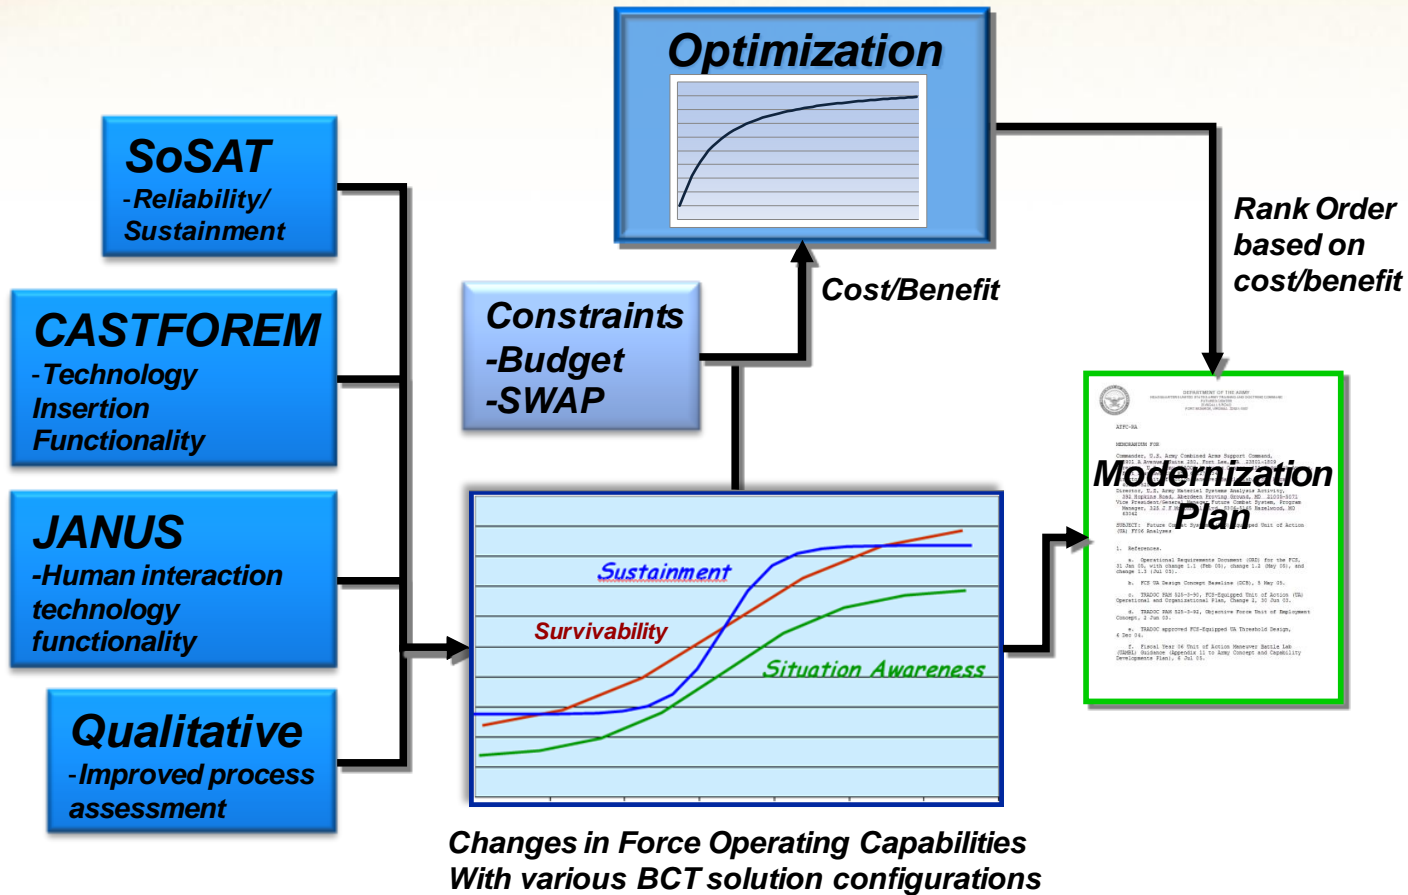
SoSAT
-Reliability/ Sustainment

CASTFOREM
-Technology Insertion Functionality

JANUS
-Human interaction technology functionality

Qualitative
-Improved process assessment

Optimization

Constraints
-Budget
-SWAP

Cost/Benefit

Rank Order based on cost/benefit

Sustainment
Survivability
Situation Awareness

Modernization Plan

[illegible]

Changes in Force Operating Capabilities With various BCT solution configurations